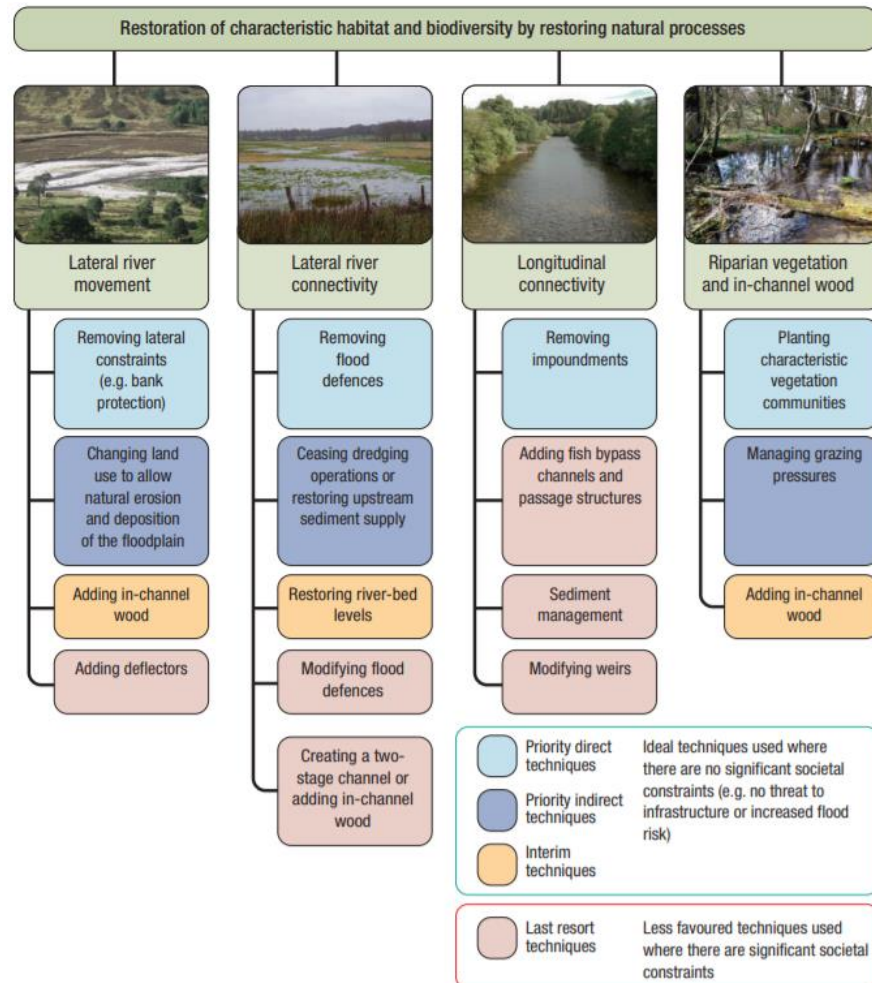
Restoration of characteristic habitat and biodiversity by restoring natural processes

Lateral river movement

Removing lateral constraints (e.g. bank protection)

Changing land use to allow natural erosion and deposition of the floodplain

Adding in-channel wood

Adding deflectors

Lateral river connectivity

Removing flood defences

Ceasing dredging operations or restoring upstream sediment supply

Restoring river-bed levels

Modifying flood defences

Creating a two-stage channel or adding in-channel wood

Longitudinal connectivity

Removing impoundments

Adding fish bypass channels and passage structures

Sediment management

Modifying weirs

Riparian vegetation and in-channel wood

Planting characteristic vegetation communities

Managing grazing pressures

Adding in-channel wood

Priority direct techniques

Priority indirect techniques

Interim techniques

Ideal techniques used where there are no significant societal constraints (e.g. no threat to infrastructure or increased flood risk)

Last resort techniques

Less favoured techniques used where there are significant societal constraints